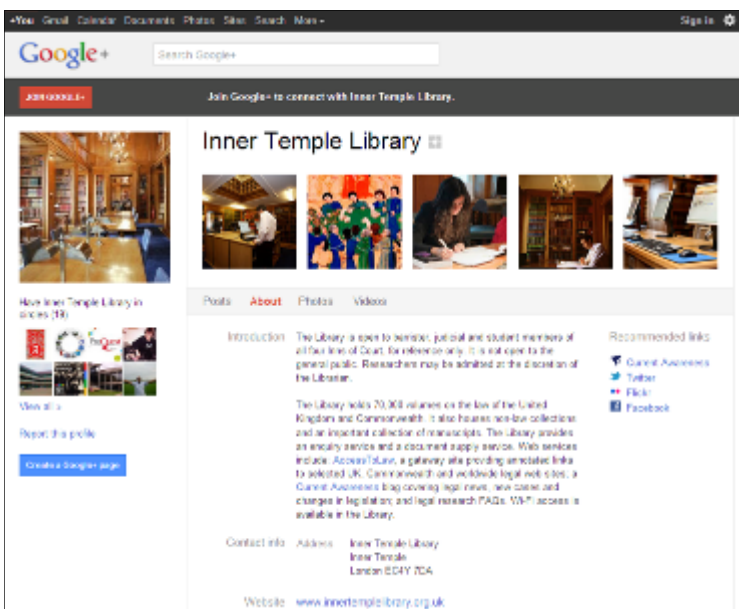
+You Gmail Calendar Documents Photos Sites Search More ▾

Sign in

Google+

Search Google+

JOIN GOOGLE+

Join Google+ to connect with Inner Temple Library.

Inner Temple Library

Have Inner Temple Library in circles (18)

View all »

Report this profile

Create a Google+ page

Posts About Photos Videos

Introduction The Library is open to barrister, judicial and student members of all four Inns of Court, for reference only. It is not open to the general public. Researchers may be admitted at the discretion of the Librarian.

The Library holds 70,000 volumes on the law of the United Kingdom and Commonwealth. It also houses non-law collections and an important collection of manuscripts. The Library provides an enquiry service and a document supply service. Web services include: AccessToLaw, a gateway site providing annotated links to selected UK, Commonwealth and worldwide legal web sites; a Current Awareness blog covering legal news, new cases and changes in legislation; and legal research FAQs. Wi-Fi access is available in the Library.

Contact info Address Inner Temple Library Inner Temple London EC4Y 7DA

Website www.innertemplelibrary.org.uk

Recommended links

Current Awareness

Twitter

Flickr

Facebook